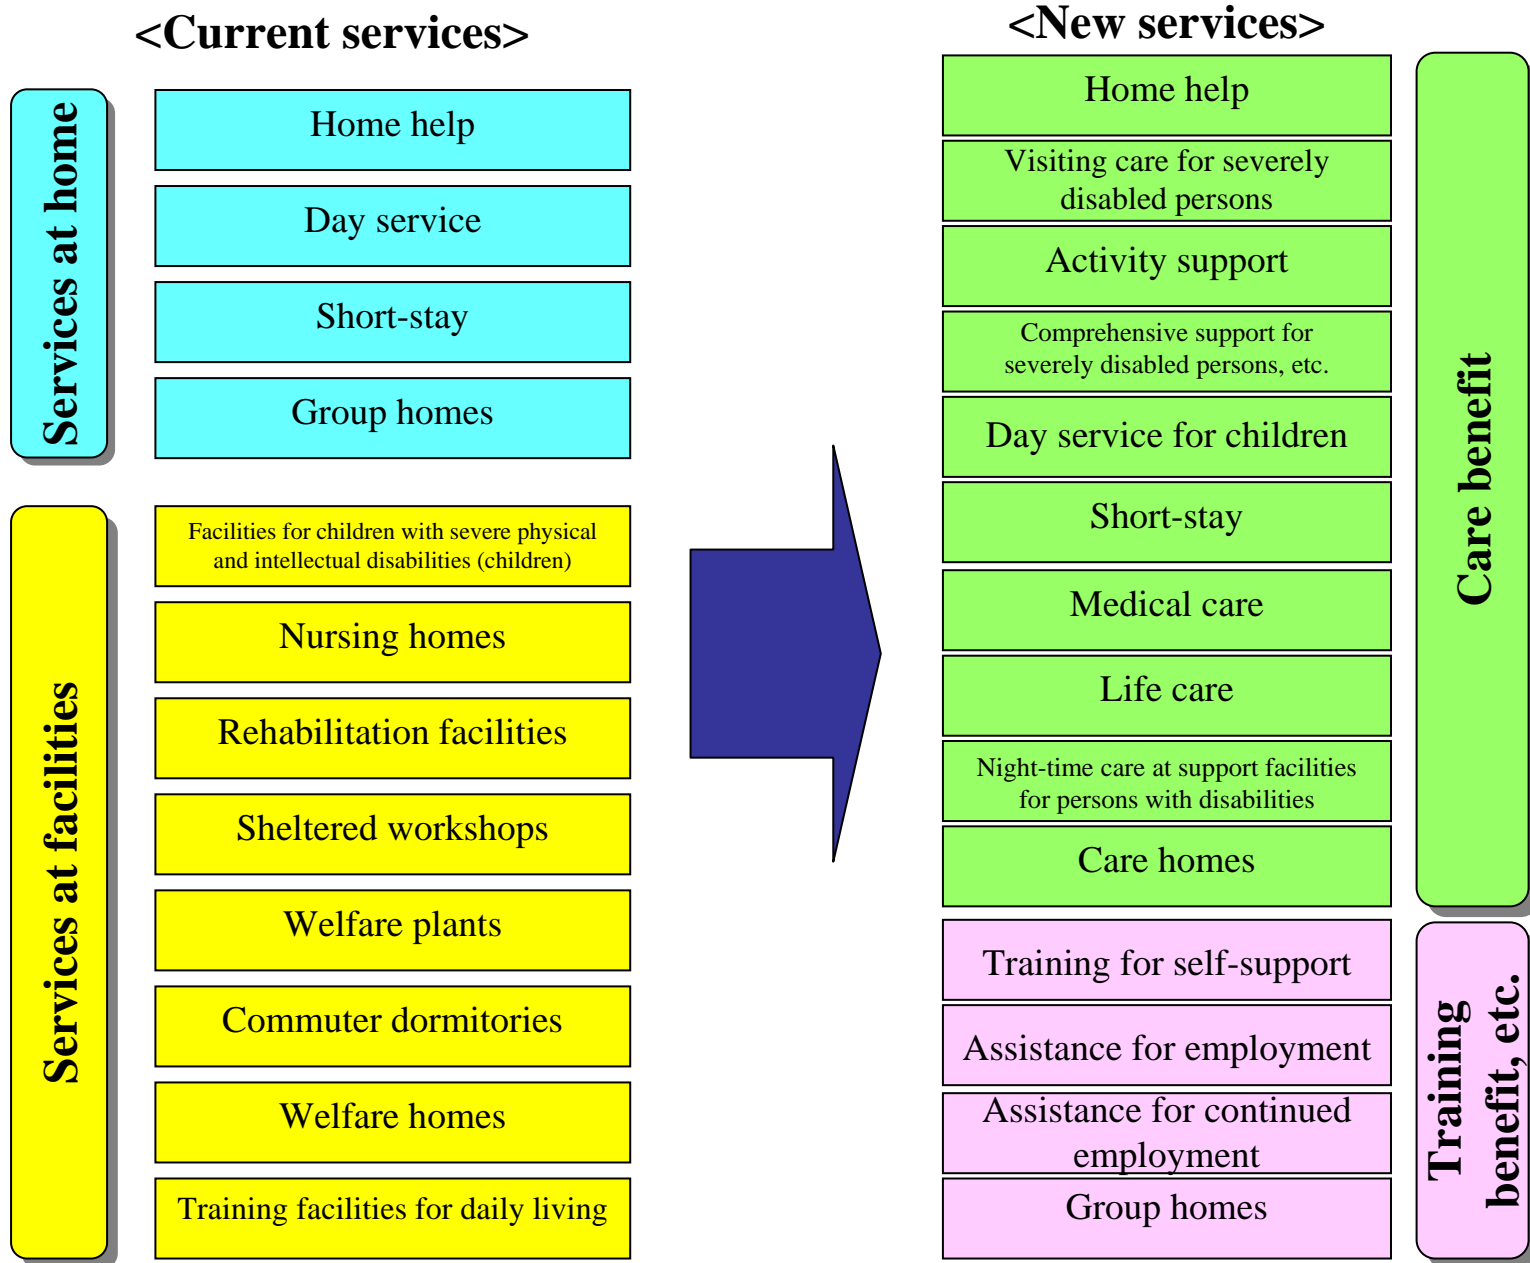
<Current services>

Services at home

Home help

Day service

Short-stay

Group homes

Services at facilities

Facilities for children with severe physical and intellectual disabilities (children)

Nursing homes

Rehabilitation facilities

Sheltered workshops

Welfare plants

Commuter dormitories

Welfare homes

Training facilities for daily living

<New services>

Home help

Visiting care for severely disabled persons

Activity support

Comprehensive support for severely disabled persons, etc.

Day service for children

Short-stay

Medical care

Life care

Night-time care at support facilities for persons with disabilities

Care homes

Care benefit

Training for self-support

Assistance for employment

Assistance for continued employment

Group homes

Training benefit, etc.